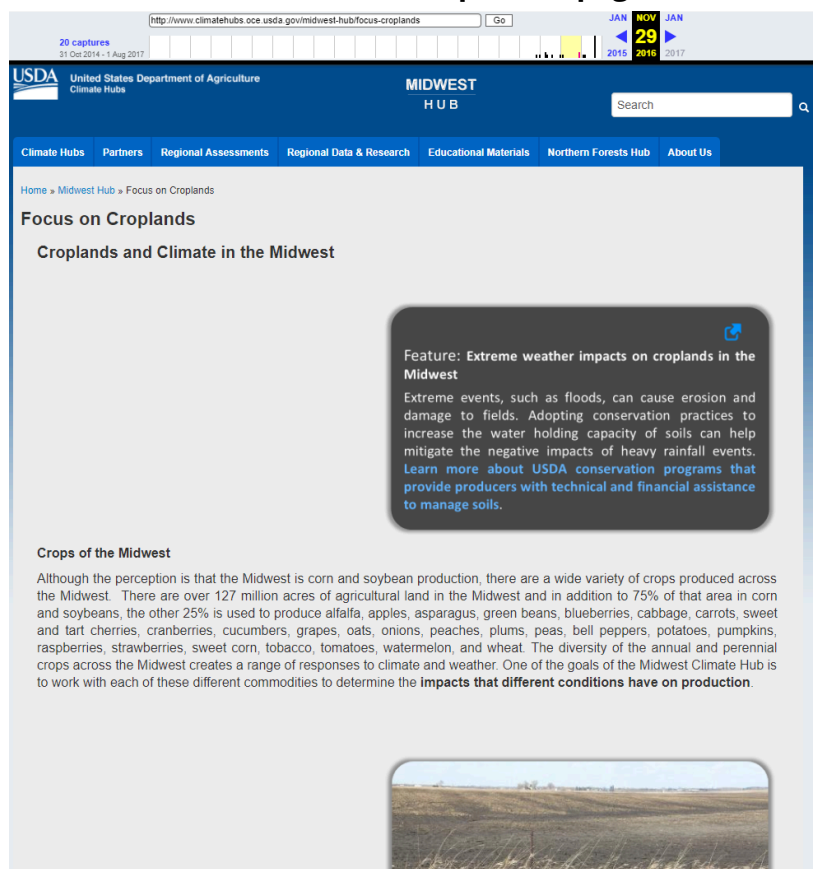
http://www.climatehubs.oce.usda.gov/midwest-hub/focus-croplands Go

20 captures
31 Oct 2014 - 1 Aug 2017

JAN NOV JAN
29
2015 2016 2017

USDA United States Department of Agriculture Climate Hubs

MIDWEST
HUB

Search

Climate Hubs | Partners | Regional Assessments | Regional Data & Research | Educational Materials | Northern Forests Hub | About Us

Home » Midwest Hub » Focus on Croplands

Focus on Croplands

Croplands and Climate in the Midwest

Feature: **Extreme weather impacts on croplands in the Midwest**

Extreme events, such as floods, can cause erosion and damage to fields. Adopting conservation practices to increase the water holding capacity of soils can help mitigate the negative impacts of heavy rainfall events. Learn more about USDA conservation programs that provide producers with technical and financial assistance to manage soils.

Crops of the Midwest

Although the perception is that the Midwest is corn and soybean production, there are a wide variety of crops produced across the Midwest. There are over 127 million acres of agricultural land in the Midwest and in addition to 75% of that area in corn and soybeans, the other 25% is used to produce alfalfa, apples, asparagus, green beans, blueberries, cabbage, carrots, sweet and tart cherries, cranberries, cucumbers, grapes, oats, onions, peaches, plums, peas, bell peppers, potatoes, pumpkins, raspberries, strawberries, sweet corn, tobacco, tomatoes, watermelon, and wheat. The diversity of the annual and perennial crops across the Midwest creates a range of responses to climate and weather. One of the goals of the Midwest Climate Hub is to work with each of these different commodities to determine the **impacts that different conditions have on production**.